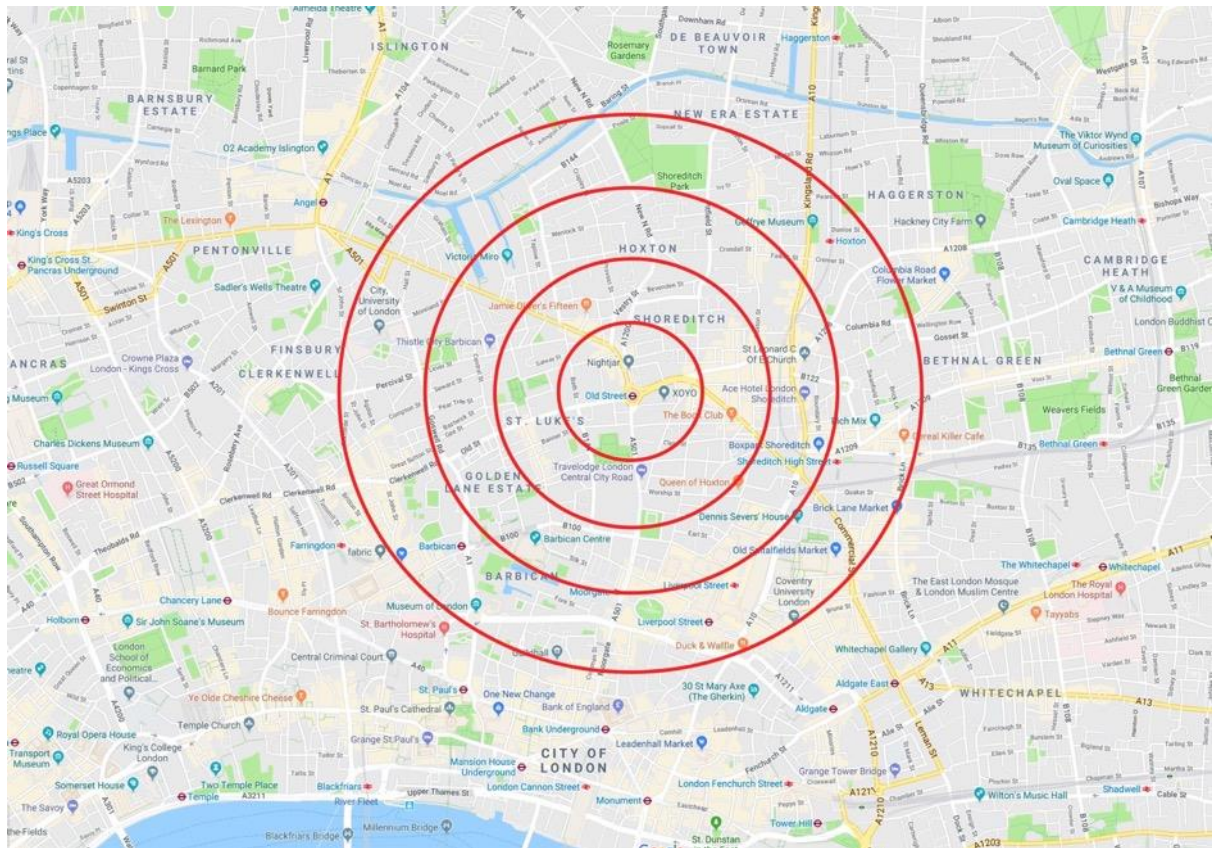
Almeida Theatre
ISLINGTON
DE BEAUVOIR TOWN
Haggerston
Rosemary Gardens
Barnard Park
BARNSBURY ESTATE
NEW ERA ESTATE
The Viktor Wynd Museum of Curiosities
O2 Academy Islington
Shoreditch Park
HAGGERSTON
Oval Space
King's Cross
Angel
The Lexington
Geffrye Museum
Hackney City Farm
Cambridge Heath
PENTONVILLE
HOXTON
Hoxton
King's Cross St. Pancras Underground
Victoria Miro
Columbia Road Flower Market
CAMBRIDGE HEATH
Sadler's Wells Theatre
City, University of London
Jamie Oliver's Fifteen
V & A Museum of Childhood
SHOREDITCH
London Buddhist C
FINSBURY
Thistle City Barbican
PANCRAS
Crowne Plaza London - Kings Cross
CLERKENWELL
Nightjar
St Leonard C Of E Church
BETHNAL GREEN
Bethnal Green
Old Street
XOYO
Ace Hotel London Shoreditch
Museum
ST. LUKE'S
The Book Club
Weavers Fields
Charles Dickens Museum
Boxpark Shoreditch
Cereal Killer Cafe
Shoreditch High Street
Bethnal Green
Russell Square
Travelodge London Central City Road
Great Ormond Street Hospital
GOLDEN LANE ESTATE
Queen of Hoxton
Brick Lane Market
Dennis Severs' House
Farringdon
fabric
Barbican
Barbican Centre
Old Spitalfields Market
The Whitechapel
Whitechapel
BARBICAN
Coventry University London
The East London Mosque & London Muslim Centre
The Royal London Hospital
Liverpool Street
Chancery Lane
Bounce Farringdon
Moorgate
Museum of London
Tayyabs
Holborn
Sir John Soane's Museum
St. Bartholomew's Hospital
Liverpool Street
London School of Economics and Political...
Central Criminal Court
Duck & Waffle
Whitechapel Gallery
Ye Olde Cheshire Cheese
St. Paul's
One New Change
30 St Mary Axe (The Gherkin)
Aldgate East
WHITECHAPEL
St. Paul's Cathedral
Bank of England
Aldgate
Temple Church
Royal Opera House
Bank Underground
King's College London
Grange St. Paul's
Leadenhall Market
Transport Museum
CITY OF LONDON
Mansion House Underground
Somerset House
Two Temple Place
Blackfriars
London Cannon Street
London Fenchurch Street
Grange Tower Bridge
Wilton's Music Hall
Shadwell
Temple
Monument
The Savoy
Tower Hill
Millennium Bridge
Blackfriars Bridge
St. Dunstan